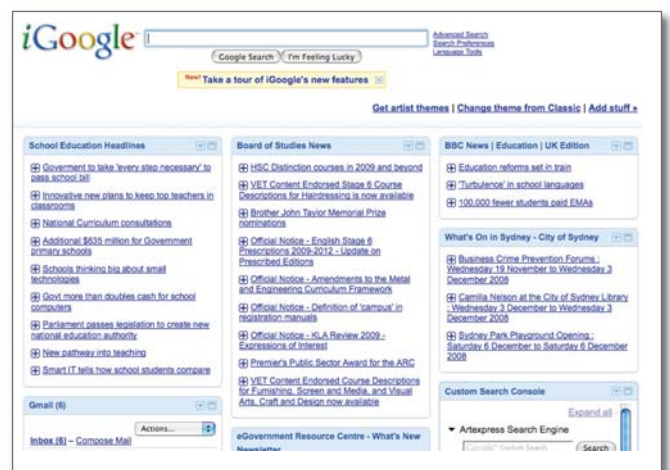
iGoogle

Advanced Search
Search Preferences
Language Tools

Google Search | I'm Feeling Lucky

New! Take a tour of iGoogle's new features

Get artist themes | Change theme from Classic | Add stuff »

School Education Headlines

Government to take 'every step necessary' to pass school bill

Innovative new plans to keep top teachers in classrooms

National Curriculum consultations

Additional $635 million for Government primary schools

Schools thinking big about small technologies

Govt more than doubles cash for school computers

Parliament passes legislation to create new national education authority

New pathway into teaching

Smart IT tells how school students compare

Gmail (6)

Actions...

Inbox (6) – Compose Mail

Board of Studies News

HSC Distinction courses in 2009 and beyond

VET Content Endorsed Stage 6 Course Descriptions for Hairdressing is now available

Brother John Taylor Memorial Prize nominations

Official Notice - English Stage 6 Prescriptions 2009-2012 - Update on Prescribed Editions

Official Notice - Amendments to the Metal and Engineering Curriculum Framework

Official Notice - Definition of 'campus' in registration manuals

Official Notice - KLA Review 2009 - Expressions of Interest

Premier's Public Sector Award for the ARC

VET Content Endorsed Course Descriptions for Furnishing, Screen and Media, and Visual Arts, Craft and Design now available

eGovernment Resource Centre - What's New Newsletter

BBC News | Education | UK Edition

Education reforms set in train

'Turbulence' in school languages

100,000 fewer students paid EMAs

What's On in Sydney - City of Sydney

Business Crime Prevention Forums : Wednesday 19 November to Wednesday 3 December 2008

Camilla Nelson at the City of Sydney Library : Wednesday 3 December to Wednesday 3 December 2008

Sydney Park Playground Opening : Saturday 6 December to Saturday 6 December 2008

Custom Search Console

Expand all

Artexpress Search Engine

Search